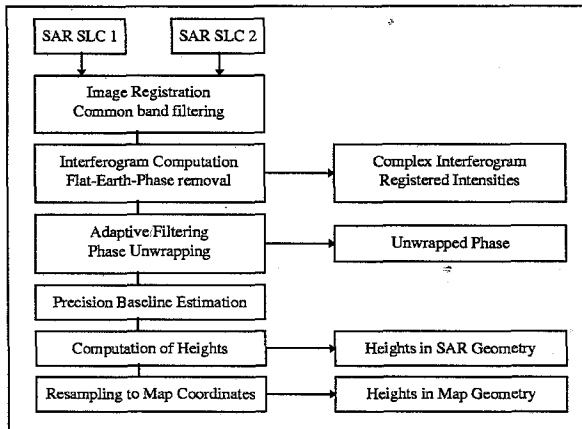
SAR SLC 1

SAR SLC 2

Image Registration
Common band filtering

Interferogram Computation
Flat-Earth-Phase removal

Complex Interferogram
Registered Intensities

Adaptive/Filtering
Phase Unwrapping

Unwrapped Phase

Precision Baseline Estimation

Computation of Heights

Heights in SAR Geometry

Resampling to Map Coordinates

Heights in Map Geometry